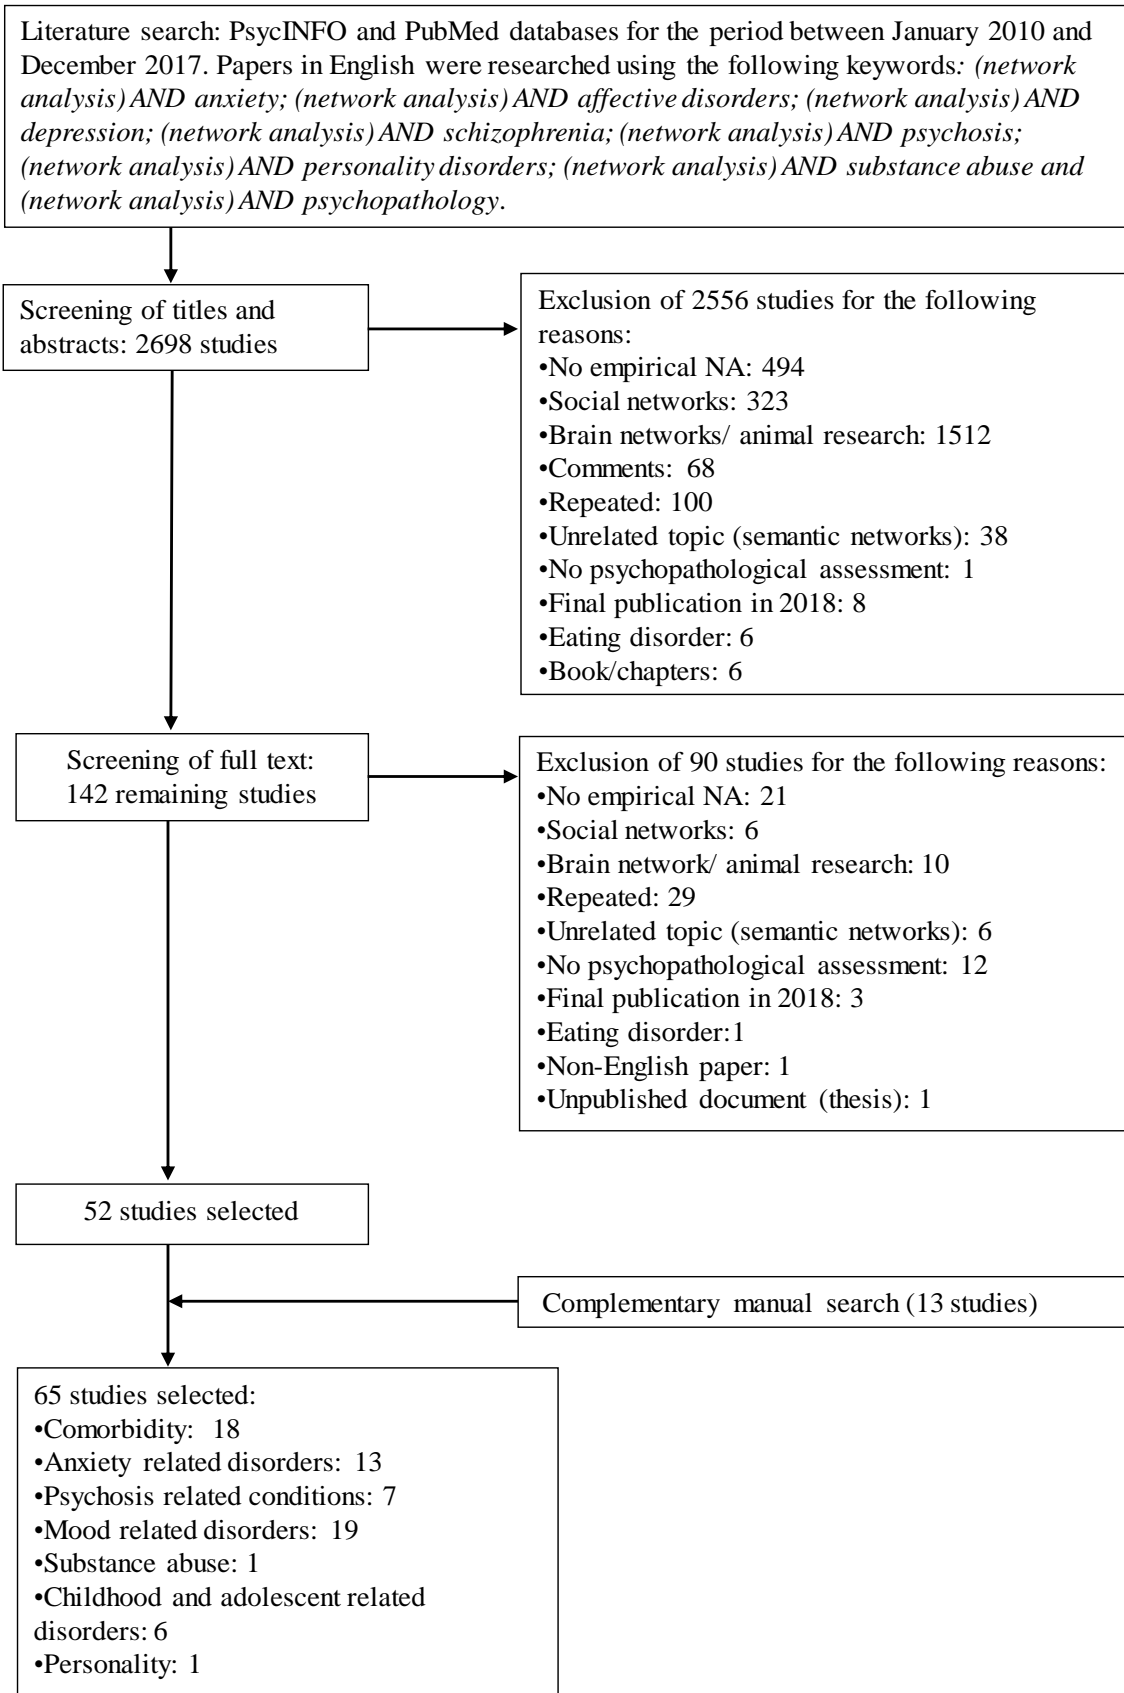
Literature search: PsycINFO and PubMed databases for the period between January 2010 and December 2017. Papers in English were researched using the following keywords: (network analysis) AND anxiety; (network analysis) AND affective disorders; (network analysis) AND depression; (network analysis) AND schizophrenia; (network analysis) AND psychosis; (network analysis) AND personality disorders; (network analysis) AND substance abuse and (network analysis) AND psychopathology.

Screening of titles and abstracts: 2698 studies

Exclusion of 2556 studies for the following reasons:
•No empirical NA: 494
•Social networks: 323
•Brain networks/ animal research: 1512
•Comments: 68
•Repeated: 100
•Unrelated topic (semantic networks): 38
•No psychopathological assessment: 1
•Final publication in 2018: 8
•Eating disorder: 6
•Book/chapters: 6

Screening of full text: 142 remaining studies

Exclusion of 90 studies for the following reasons:
•No empirical NA: 21
•Social networks: 6
•Brain network/ animal research: 10
•Repeated: 29
•Unrelated topic (semantic networks): 6
•No psychopathological assessment: 12
•Final publication in 2018: 3
•Eating disorder:1
•Non-English paper: 1
•Unpublished document (thesis): 1

52 studies selected

Complementary manual search (13 studies)

65 studies selected:
•Comorbidity: 18
•Anxiety related disorders: 13
•Psychosis related conditions: 7
•Mood related disorders: 19
•Substance abuse: 1
•Childhood and adolescent related disorders: 6
•Personality: 1